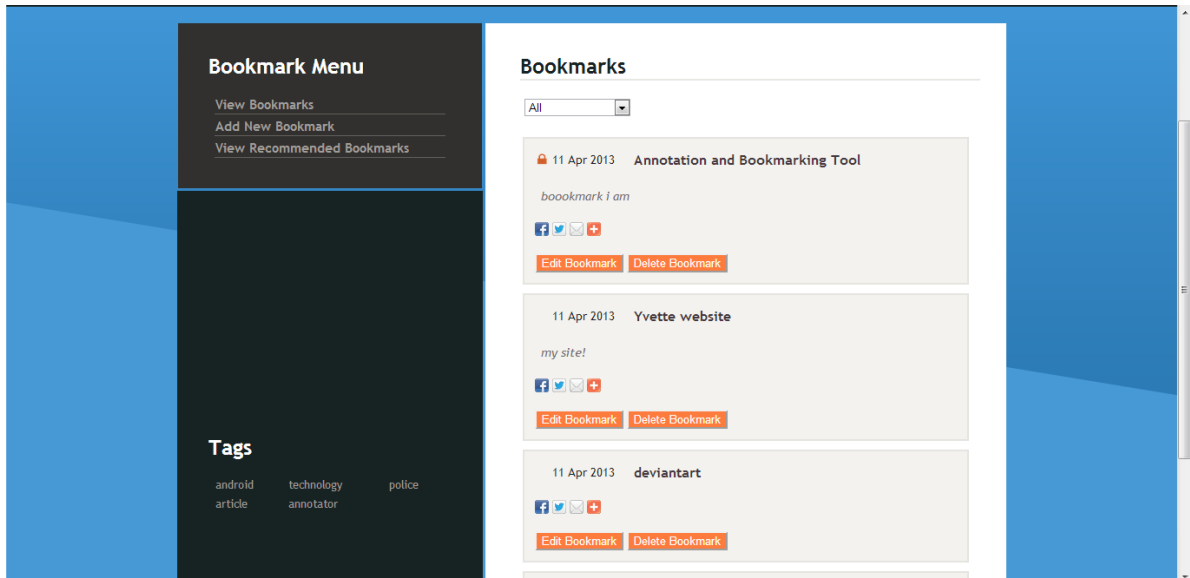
Bookmark Menu

View Bookmarks
Add New Bookmark
View Recommended Bookmarks

Tags

android technology police
article annotator

Bookmarks

All

11 Apr 2013 Annotation and Bookmarking Tool

boookmark i am

Edit Bookmark Delete Bookmark

11 Apr 2013 Yvette website

my site!

Edit Bookmark Delete Bookmark

11 Apr 2013 deviantart

Edit Bookmark Delete Bookmark